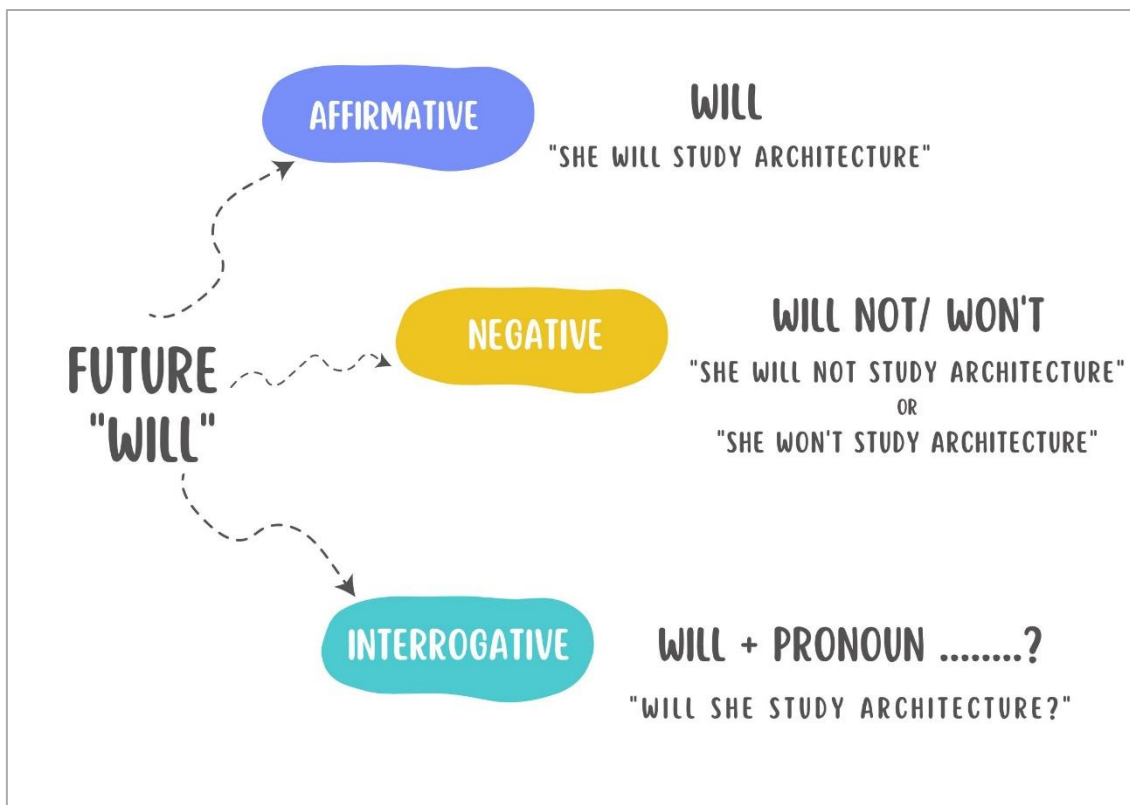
AFFIRMATIVE

WILL
"SHE WILL STUDY ARCHITECTURE"

FUTURE "WILL"

NEGATIVE

WILL NOT/ WON'T
"SHE WILL NOT STUDY ARCHITECTURE"
OR
"SHE WON'T STUDY ARCHITECTURE"

INTERROGATIVE

WILL + PRONOUN ........?
"WILL SHE STUDY ARCHITECTURE?"